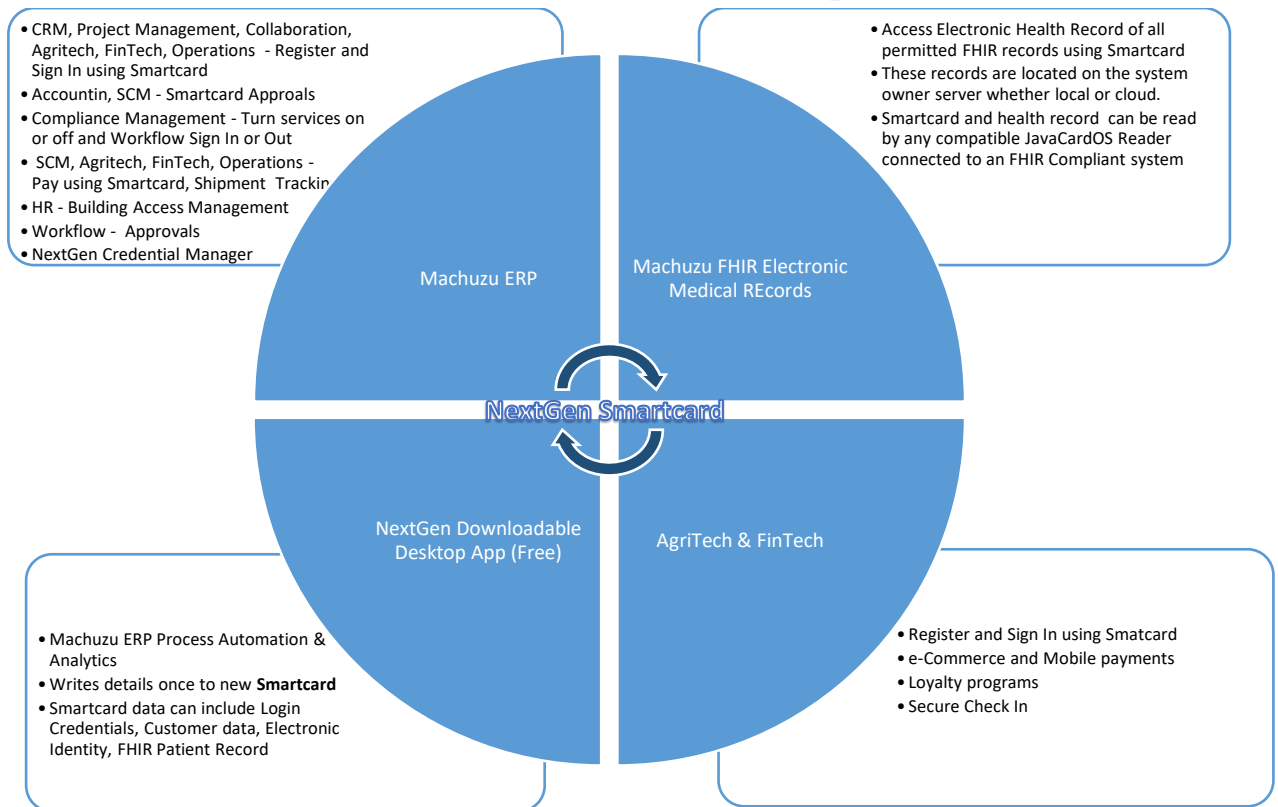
• CRM, Project Management, Collaboration, Agritech, FinTech, Operations - Register and Sign In using Smartcard
• Accountin, SCM - Smartcard Approals
• Compliance Management - Turn services on or off and Workflow Sign In or Out
• SCM, Agritech, FinTech, Operations - Pay using Smartcard, Shipment Trackin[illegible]
• HR - Building Access Management
• Workflow - Approvals
• NextGen Credential Manager

• Access Electronic Health Record of all permitted FHIR records using Smartcard
• These records are located on the system owner server whether local or cloud.
• Smartcard and health record can be read by any compatible JavaCardOS Reader connected to an FHIR Compliant system

Machuzu ERP

Machuzu FHIR Electronic Medical REcords

NextGen Smartcard

NextGen Downloadable Desktop App (Free)

AgriTech & FinTech

• Machuzu ERP Process Automation & Analytics
• Writes details once to new **Smartcard**
• Smartcard data can include Login Credentials, Customer data, Electronic Identity, FHIR Patient Record

• Register and Sign In using Smatcard
• e-Commerce and Mobile payments
• Loyalty programs
• Secure Check In